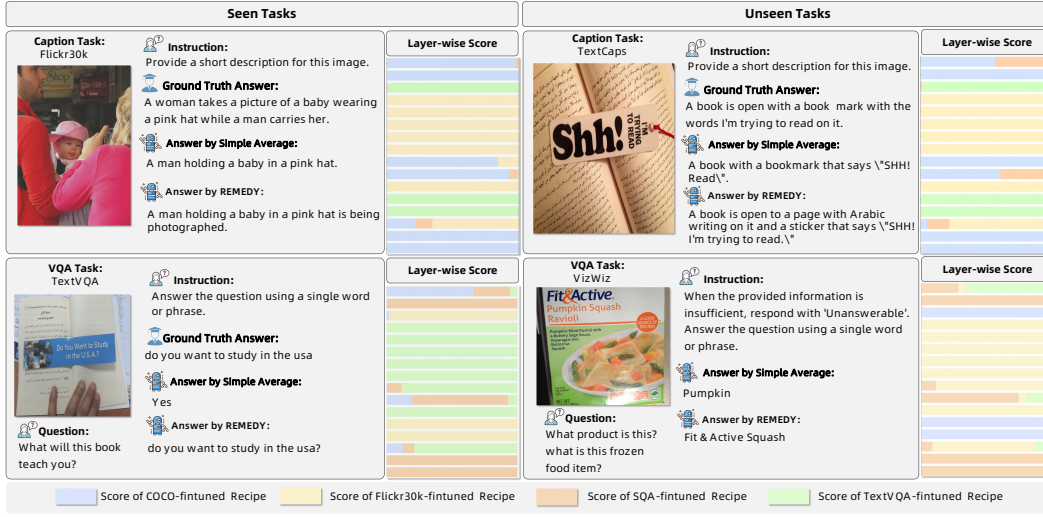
Seen Tasks

Caption Task:
Flickr30k

Instruction:
Provide a short description for this image.

Ground Truth Answer:
A woman takes a picture of a baby wearing a pink hat while a man carries her.

Answer by Simple Average:
A man holding a baby in a pink hat.

Answer by REMEDY:
A man holding a baby in a pink hat is being photographed.

Layer-wise Score

VQA Task:
TextVQA

Instruction:
Answer the question using a single word or phrase.

Ground Truth Answer:
do you want to study in the usa

Answer by Simple Average:
Yes

Answer by REMEDY:
do you want to study in the usa?

Question:
What will this book teach you?

Layer-wise Score

Unseen Tasks

Caption Task:
TextCaps

Instruction:
Provide a short description for this image.

Ground Truth Answer:
A book is open with a book mark with the words I'm trying to read on it.

Answer by Simple Average:
A book with a bookmark that says \"SHH! Read\".

Answer by REMEDY:
A book is open to a page with Arabic writing on it and a sticker that says \"SHH! I'm trying to read.\"

Layer-wise Score

VQA Task:
VizWiz

Instruction:
When the provided information is insufficient, respond with 'Unanswerable'. Answer the question using a single word or phrase.

Answer by Simple Average:
Pumpkin

Answer by REMEDY:
Fit & Active Squash

Question:
What product is this? what is this frozen food item?

Layer-wise Score

Score of COCO-fintuned Recipe Score of Flickr30k-fintuned Recipe Score of SQA-fintuned Recipe Score of TextVQA-fintuned Recipe